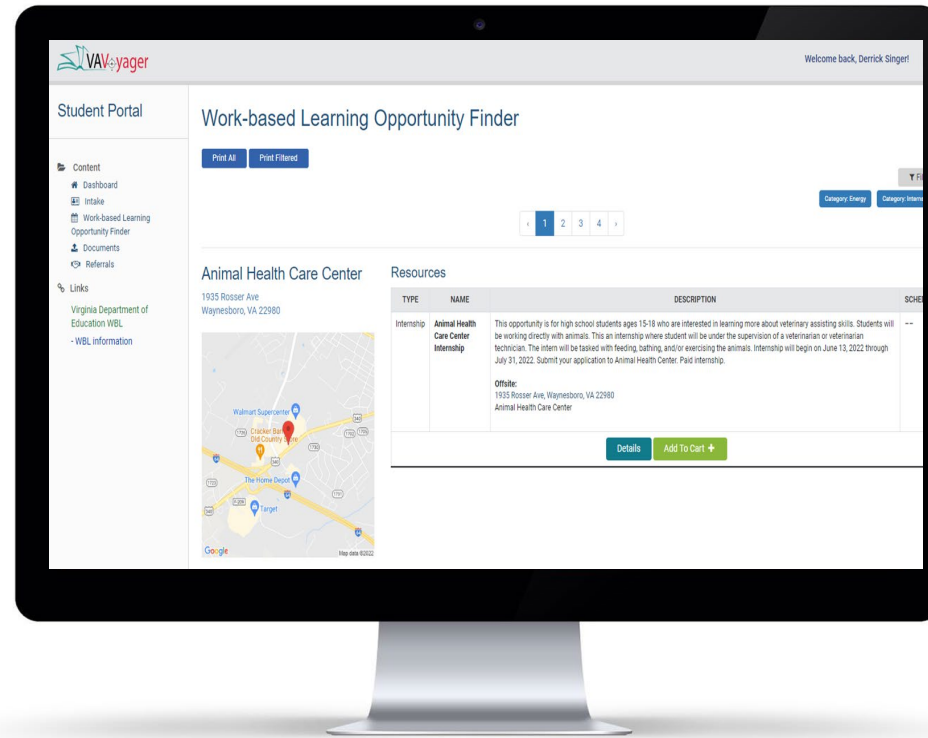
VAVoyager

Welcome back, Derrick Singer!

Student Portal

Content
Dashboard
Intake
Work-based Learning Opportunity Finder
Documents
Referrals

Links
Virginia Department of Education WBL
- WBL information

Work-based Learning Opportunity Finder

Print All
Print Filtered

Fi

Category: Energy
Category: Interne

‹ 1 2 3 4 ›

Animal Health Care Center

1935 Rosser Ave
Waynesboro, VA 22980

Walmart Supercenter
Cracker Barrel Old Country Store
The Home Depot
Target
Google
Map data ©2022

Resources

| TYPE | NAME | DESCRIPTION | SCHE |
|---|---|---|---|
| Internship | Animal Health Care Center Internship | This opportunity is for high school students ages 15-18 who are interested in learning more about veterinary assisting skills. Students will be working directly with animals. This an internship where student will be under the supervision of a veterinarian or veterinarian technician. The intern will be tasked with feeding, bathing, and/or exercising the animals. Internship will begin on June 13, 2022 through July 31, 2022. Submit your application to Animal Health Center. Paid internship. Offsite: 1935 Rosser Ave, Waynesboro, VA 22980 Animal Health Care Center | -- |

Details
Add To Cart +